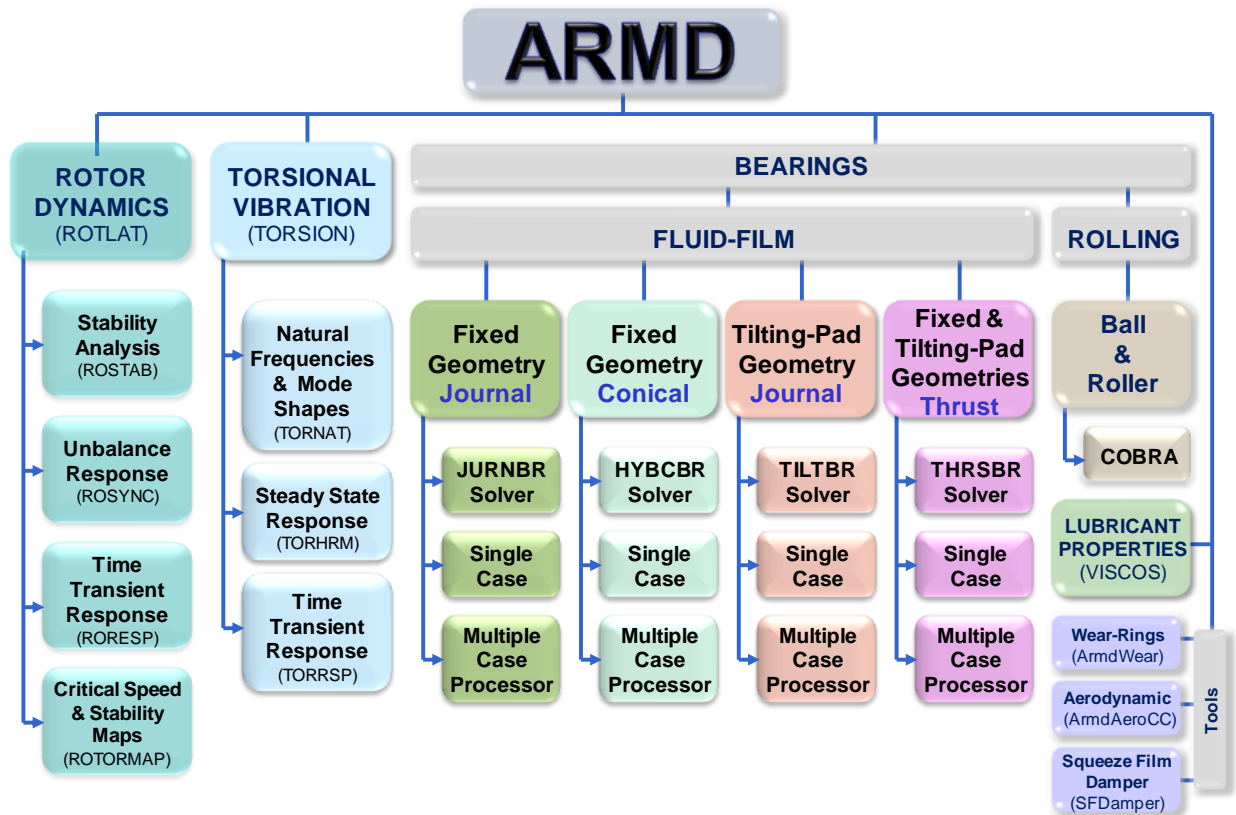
ARMD

ROTOR DYNAMICS (ROTLAT)

Stability Analysis (ROSTAB)

Unbalance Response (ROSYNC)

Time Transient Response (RORESP)

Critical Speed & Stability Maps (ROTORMAP)

TORSIONAL VIBRATION (TORSION)

Natural Frequencies & Mode Shapes (TORNAT)

Steady State Response (TORHRM)

Time Transient Response (TORRSP)

BEARINGS

FLUID-FILM

Fixed Geometry Journal

JURNBR Solver

Single Case

Multiple Case Processor

Fixed Geometry Conical

HYBCBR Solver

Single Case

Multiple Case Processor

Tilting-Pad Geometry Journal

TILTBR Solver

Single Case

Multiple Case Processor

Fixed & Tilting-Pad Geometries Thrust

THRSBR Solver

Single Case

Multiple Case Processor

ROLLING

Ball & Roller

COBRA

LUBRICANT PROPERTIES (VISCOS)

Wear-Rings (ArmdWear)

Aerodynamic (ArmdAeroCC)

Squeeze Film Damper (SFDamper)

Tools